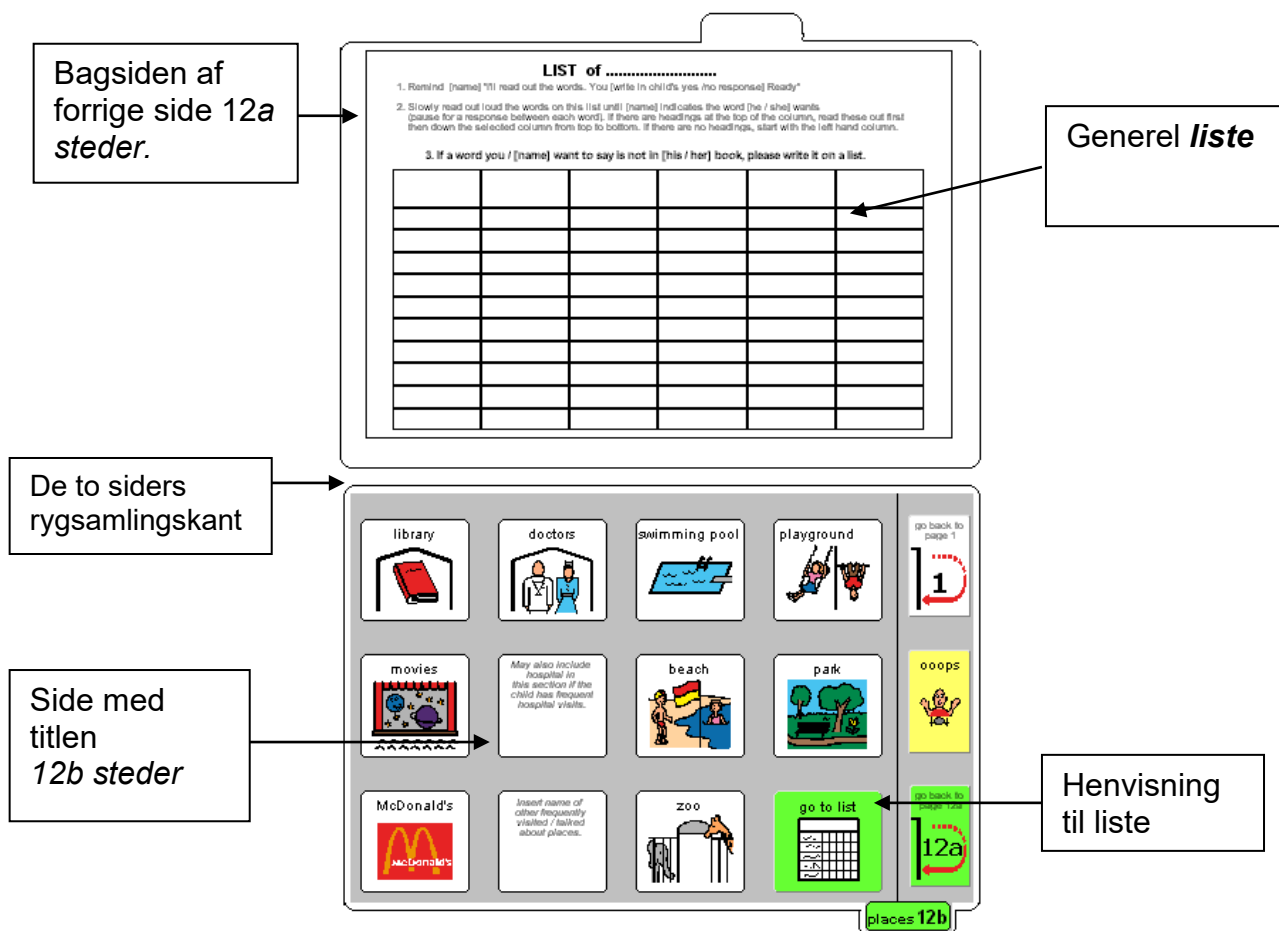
Bagsiden af forrige side 12*a steder.*

LIST of ..........................

1. Remind [name] "I'll read out the words. You [write in child's yes /no response] Ready"

2. Slowly read out loud the words on this list until [name] indicates the word [he / she] wants (pause for a response between each word). If there are headings at the top of the column, read these out first then down the selected column from top to bottom. If there are no headings, start with the left hand column.

3. If a word you / [name] want to say is not in [his / her] book, please write it on a list.

| | | | | | |
|---|---|---|---|---|---|
| | | | | | |
| | | | | | |
| | | | | | |
| | | | | | |
| | | | | | |
| | | | | | |
| | | | | | |
| | | | | | |
| | | | | | |
| | | | | | |
| | | | | | |

Generel ***liste***

De to siders rygsamlingskant

library

doctors

swimming pool

playground

go back to page 1

1

Side med titlen *12b steder*

movies

May also include hospital in this section if the child has frequent hospital visits.

beach

park

ooops

McDonald's

McDonald's

Insert name of other frequently visited / talked about places.

zoo

go to list

go back to page 12a

12a

Henvisning til liste

places 12b